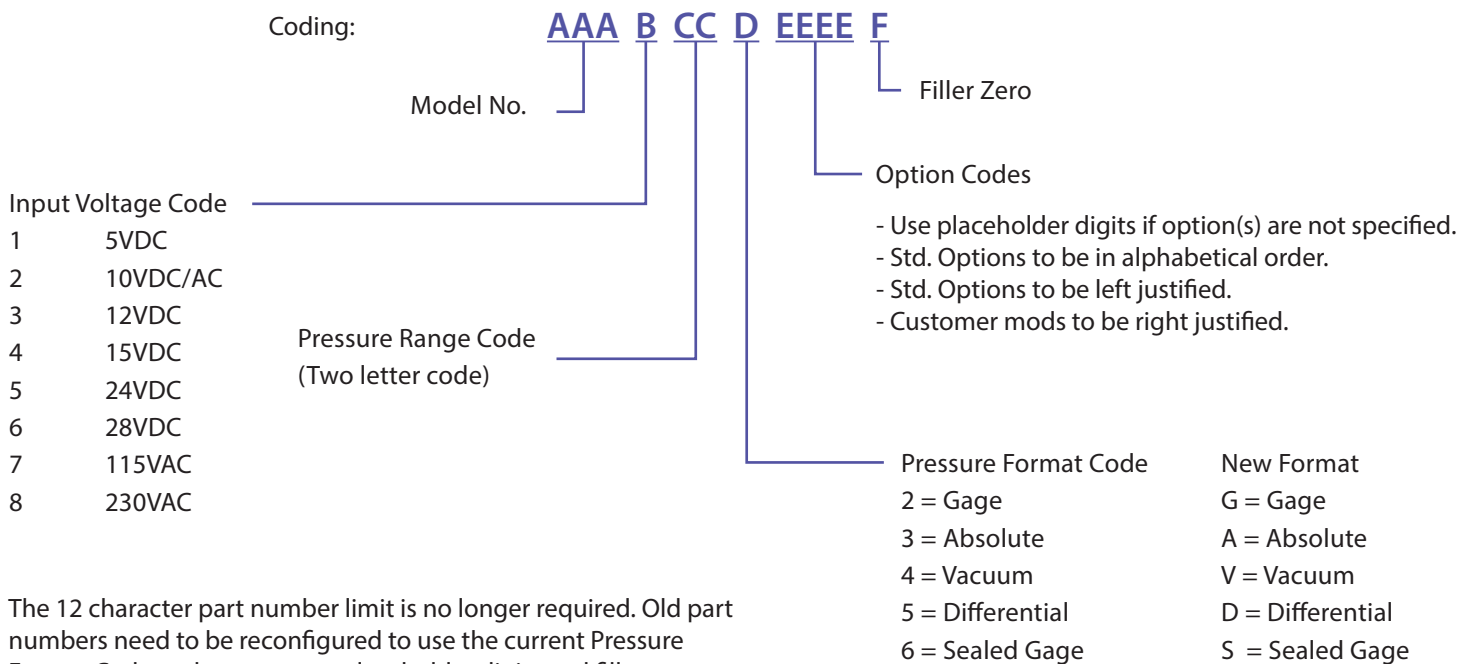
Coding: AAA B CC D EEEE F

Model No.

Filler Zero

Option Codes

- Use placeholder digits if option(s) are not specified.
- Std. Options to be in alphabetical order.
- Std. Options to be left justified.
- Customer mods to be right justified.

Input Voltage Code

| | |
|---|---|
| 1 | 5VDC |
| 2 | 10VDC/AC |
| 3 | 12VDC |
| 4 | 15VDC |
| 5 | 24VDC |
| 6 | 28VDC |
| 7 | 115VAC |
| 8 | 230VAC |

Pressure Range Code
(Two letter code)

| Pressure Format Code | New Format |
|---|---|
| 2 = Gage | G = Gage |
| 3 = Absolute | A = Absolute |
| 4 = Vacuum | V = Vacuum |
| 5 = Differential | D = Differential |
| 6 = Sealed Gage | S = Sealed Gage |

The 12 character part number limit is no longer required. Old part numbers need to be reconfigured to use the current Pressure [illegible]